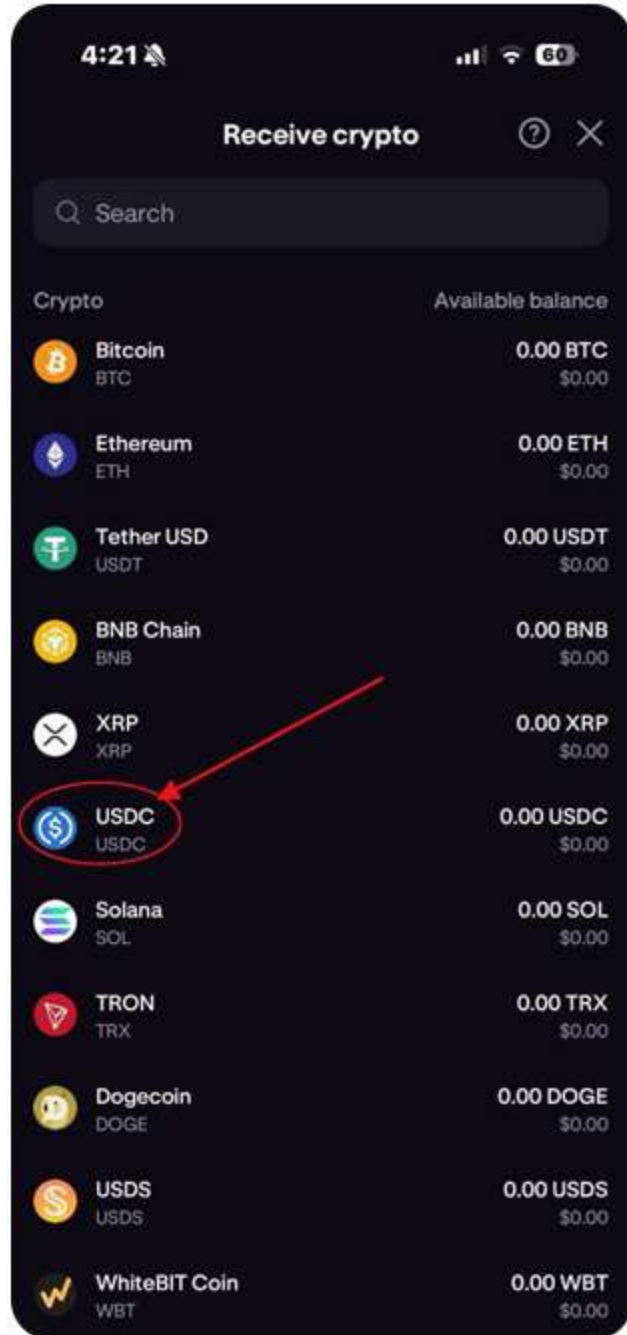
4:21

60

Receive crypto

Search

| Crypto | Available balance |
|---|---|
| Bitcoin BTC | 0.00 BTC $0.00 |
| Ethereum ETH | 0.00 ETH $0.00 |
| Tether USD USDT | 0.00 USDT $0.00 |
| BNB Chain BNB | 0.00 BNB $0.00 |
| XRP XRP | 0.00 XRP $0.00 |
| USDC USDC | 0.00 USDC $0.00 |
| Solana SOL | 0.00 SOL $0.00 |
| TRON TRX | 0.00 TRX $0.00 |
| Dogecoin DOGE | 0.00 DOGE $0.00 |
| USDS USDS | 0.00 USDS $0.00 |
| WhiteBIT Coin WBT | 0.00 WBT $0.00 |